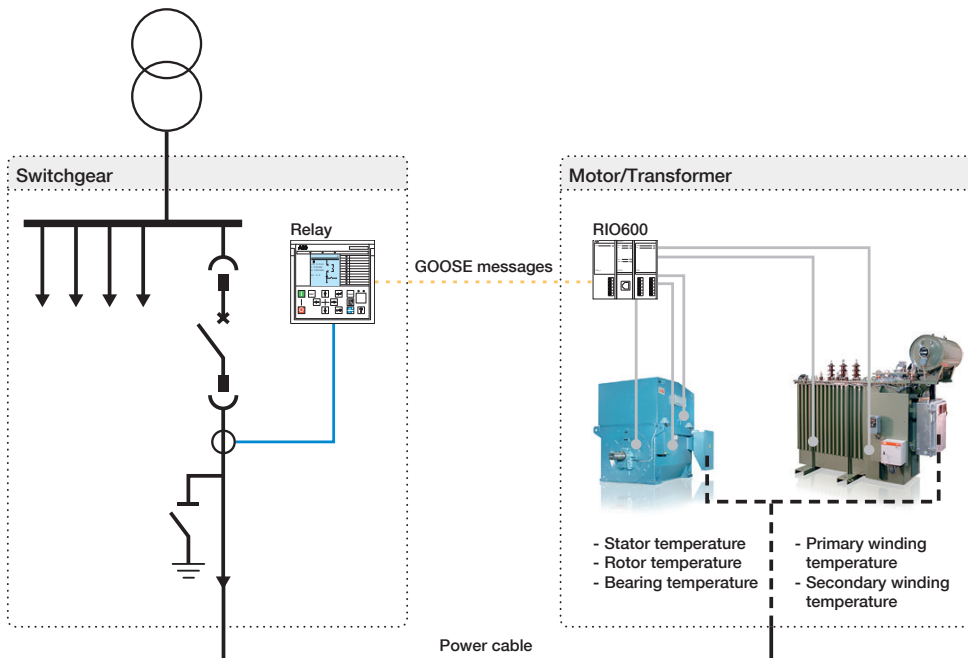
Switchgear

Relay

GOOSE messages

Motor/Transformer

RIO600

- Stator temperature
- Rotor temperature
- Bearing temperature

- Primary winding temperature
- Secondary winding temperature

Power cable